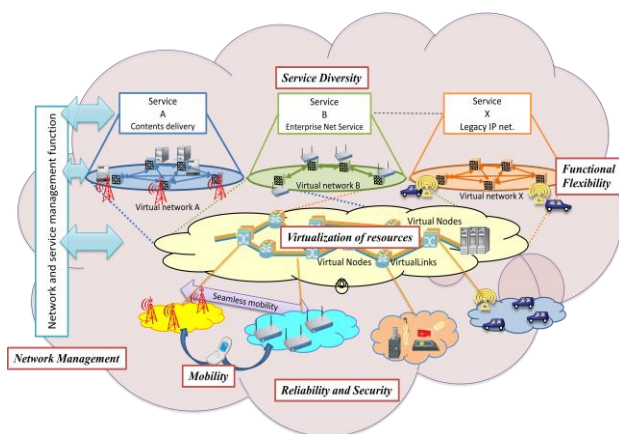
Service Diversity

Service
A
Contents delivery

Service
B
Enterprise Net Service

Service
X
Legacy IP net.

Network and service management function

Functional Flexibility

Virtual network A

Virtual network B

Virtual network X

Virtual Nodes

Virtualization of resources

Virtual Nodes

VirtualLinks

Seamless mobility

Network Management

Mobility

Reliability and Security